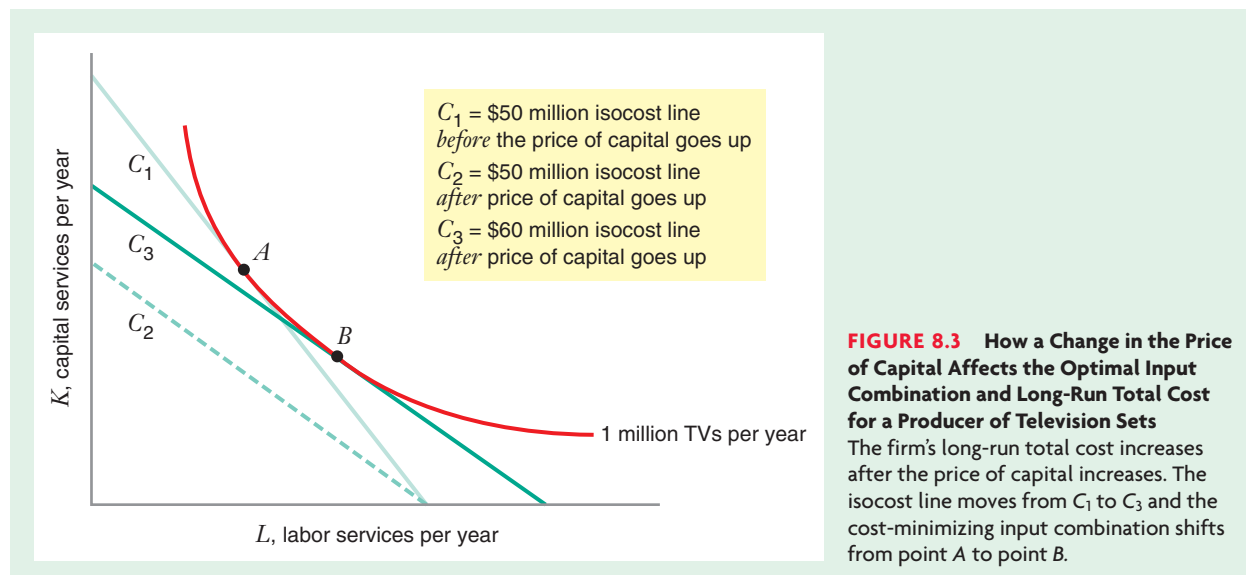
$C_1$ = \$50 million isocost line *before* the price of capital goes up
$C_2$ = \$50 million isocost line *after* price of capital goes up
$C_3$ = \$60 million isocost line *after* price of capital goes up

$C_1$

$C_3$

$C_2$

$A$

$B$

1 million TVs per year

$K$, capital services per year

$L$, labor services per year

**FIGURE 8.3 How a Change in the Price of Capital Affects the Optimal Input Combination and Long-Run Total Cost for a Producer of Television Sets**
The firm's long-run total cost increases after the price of capital increases. The isocost line moves from $C_1$ to $C_3$ and the cost-minimizing input combination shifts from point *A* to point *B*.